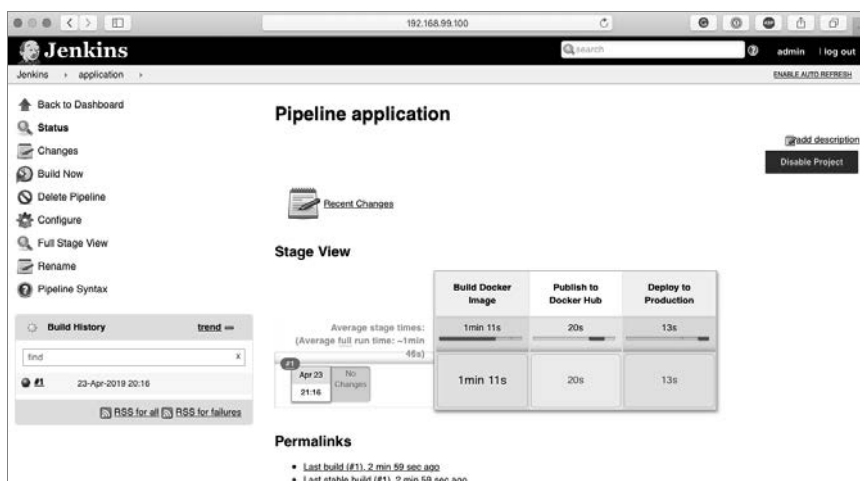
192.168.99.100

Jenkins

search

admin | log out

Jenkins › application ›

ENABLE AUTO REFRESH

Back to Dashboard

Status

Changes

Build Now

Delete Pipeline

Configure

Full Stage View

Rename

Pipeline Syntax

Build History

trend

find

x

#1 23-Apr-2019 20:16

RSS for all RSS for failures

Pipeline application

add description

Disable Project

Recent Changes

Stage View

| | Build Docker Image | Publish to Docker Hub | Deploy to Production |
|---|---|---|---|
| Average stage times: (Average full run time: ~1min 46s) | 1min 11s | 20s | 13s |
| #1 Apr 23 21:16 No Changes | 1min 11s | 20s | 13s |

Permalinks

• Last build (#1), 2 min 59 sec ago

• Last stable build (#1), 2 min 59 sec ago